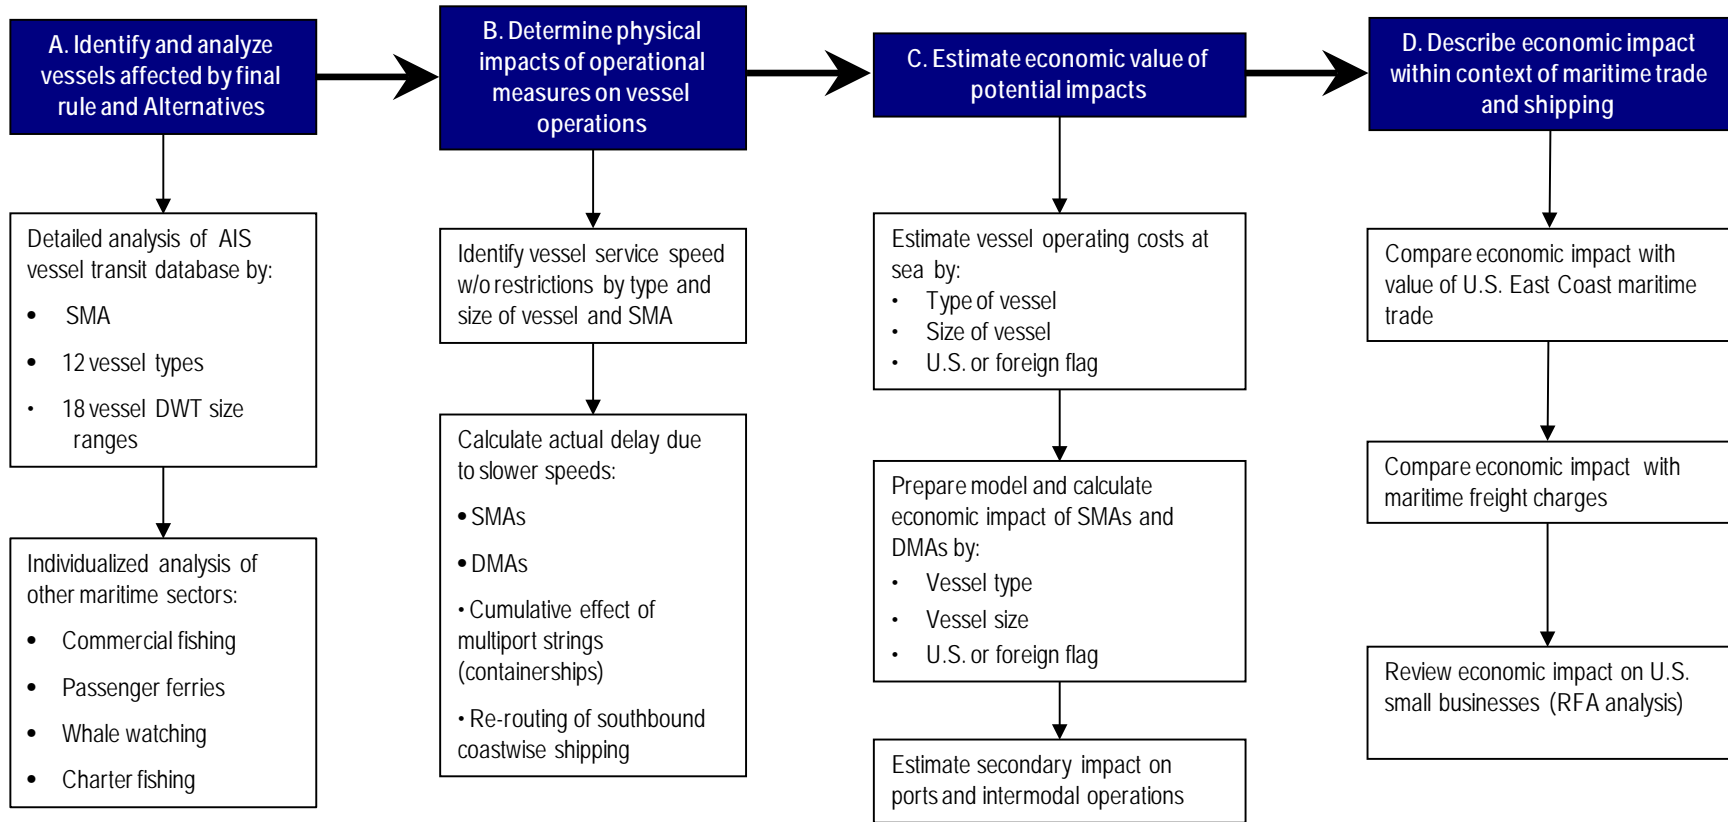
A. Identify and analyze vessels affected by final rule and Alternatives

Detailed analysis of AIS vessel transit database by:

• SMA

• 12 vessel types

• 18 vessel DWT size ranges

Individualized analysis of other maritime sectors:

• Commercial fishing

• Passenger ferries

• Whale watching

• Charter fishing

B. Determine physical impacts of operational measures on vessel operations

Identify vessel service speed w/o restrictions by type and size of vessel and SMA

Calculate actual delay due to slower speeds:

• SMAs

• DMAs

• Cumulative effect of multiport strings (containerships)

• Re-routing of southbound coastwise shipping

C. Estimate economic value of potential impacts

Estimate vessel operating costs at sea by:

• Type of vessel

• Size of vessel

• U.S. or foreign flag

Prepare model and calculate economic impact of SMAs and DMAs by:

• Vessel type

• Vessel size

• U.S. or foreign flag

Estimate secondary impact on ports and intermodal operations

D. Describe economic impact within context of maritime trade and shipping

Compare economic impact with value of U.S. East Coast maritime trade

Compare economic impact with maritime freight charges

Review economic impact on U.S. small businesses (RFA analysis)